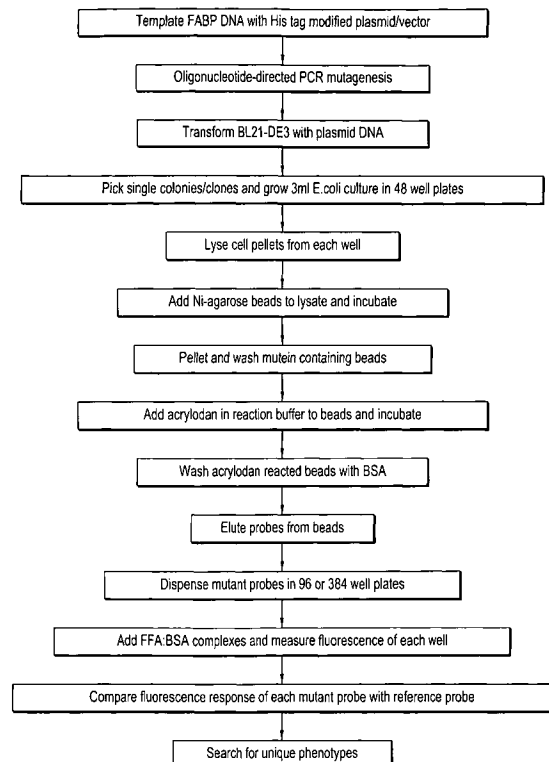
Template FABP DNA with His tag modified plasmid/vector

Oligonucleotide-directed PCR mutagenesis

Transform BL21-DE3 with plasmid DNA

Pick single colonies/clones and grow 3ml E.coli culture in 48 well plates

Lyse cell pellets from each well

Add Ni-agarose beads to lysate and incubate

Pellet and wash mutein containing beads

Add acrylodan in reaction buffer to beads and incubate

Wash acrylodan reacted beads with BSA

Elute probes from beads

Dispense mutant probes in 96 or 384 well plates

Add FFA:BSA complexes and measure fluorescence of each well

Compare fluorescence response of each mutant probe with reference probe

Search for unique phenotypes